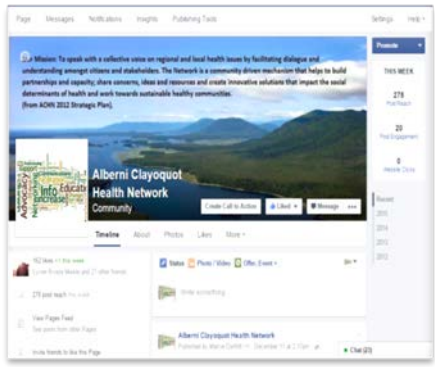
Page Messages Notifications Insights Publishing Tools

Settings Help

Our Mission: To speak with a collective voice on regional and local health issues by facilitating dialogue and understanding amongst citizens and stakeholders. The Network is a community driven mechanism that helps to build partnerships and capacity, share concerns, ideas and resources and create innovative solutions that impact the social determinants of health and work towards sustainable healthy communities. (from ACHN 2012 Strategic Plan).

Promote

THIS WEEK

278
Post Reach

20
Post Engagement

0
Website Clicks

Alberni Clayoquot Health Network
Community

Create Call to Action
Liked
Message
...

Timeline About Photos Likes More

Recent
2015
2014
2013
2012

162 likes +1 this week
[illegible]

278 post reach this week

View Pages Feed
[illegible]

Invite friends to like this Page

Status Photo / Video Offer, Event

Write something...

Alberni Clayoquot Health Network
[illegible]

Chat (23)

Info
Educate
Advocacy
Increase